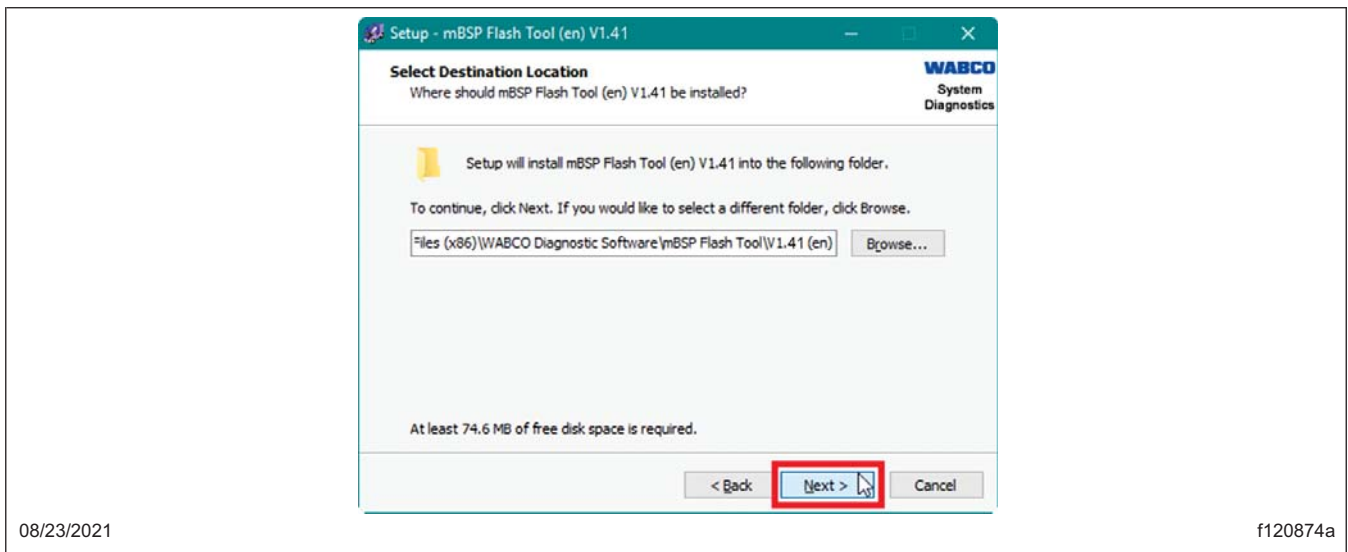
Setup - mBSP Flash Tool (en) V1.41

Select Destination Location
Where should mBSP Flash Tool (en) V1.41 be installed?

WABCO
System Diagnostics

Setup will install mBSP Flash Tool (en) V1.41 into the following folder.

To continue, click Next. If you would like to select a different folder, click Browse.

Files (x86)\WABCO Diagnostic Software\mBSP Flash Tool\V1.41 (en)

Browse...

At least 74.6 MB of free disk space is required.

< Back

Next >

Cancel

08/23/2021

f120874a